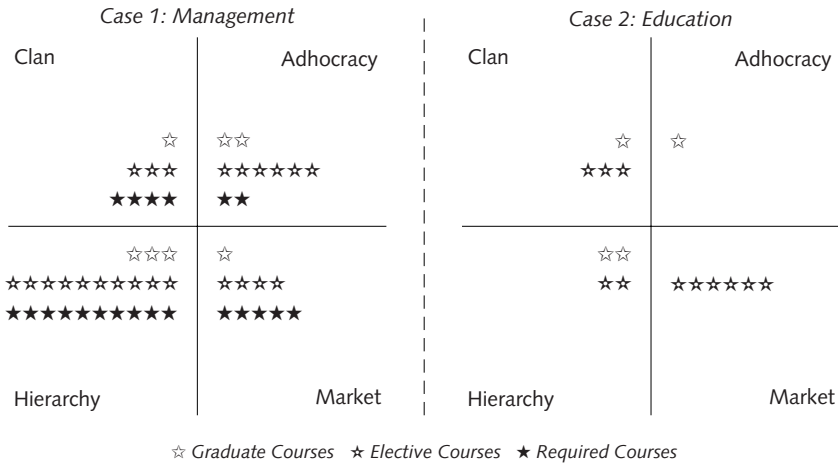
Case 1: Management

Clan

Adhocracy

☆

☆☆

⭑⭑⭑

⭑⭑⭑⭑⭑⭑

★★★★

★★

☆☆☆

☆

⭑⭑⭑⭑⭑⭑⭑⭑⭑⭑

⭑⭑⭑⭑

★★★★★★★★★★

★★★★★

Hierarchy

Market

Case 2: Education

Clan

Adhocracy

☆

☆

⭑⭑⭑

☆☆

⭑⭑

⭑⭑⭑⭑⭑⭑

Hierarchy

Market

☆ Graduate Courses ⭑ Elective Courses ★ Required Courses